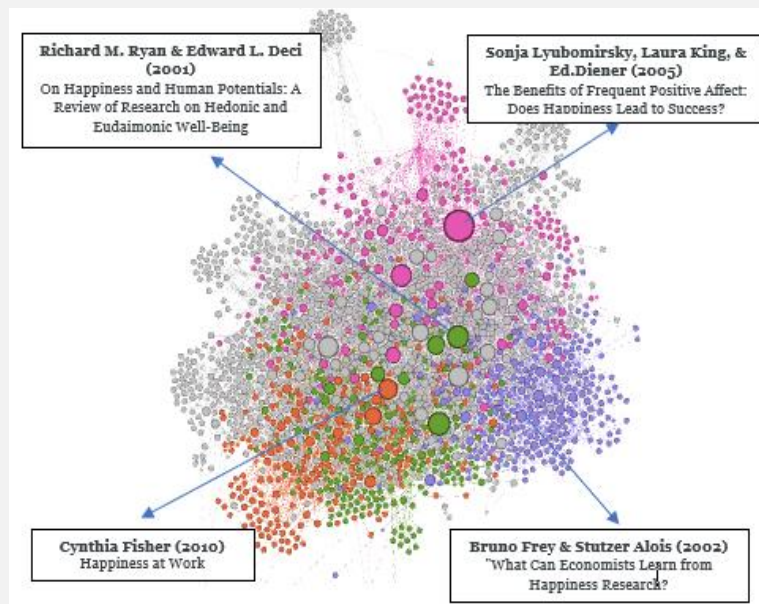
Richard M. Ryan & Edward L. Deci (2001)
On Happiness and Human Potentials: A Review of Research on Hedonic and Eudaimonic Well-Being

Sonja Lyubomirsky, Laura King, & Ed.Diener (2005)
The Benefits of Frequent Positive Affect: Does Happiness Lead to Success?

Cynthia Fisher (2010)
Happiness at Work

Bruno Frey & Stutzer Alois (2002)
"What Can Economists Learn from Happiness Research?